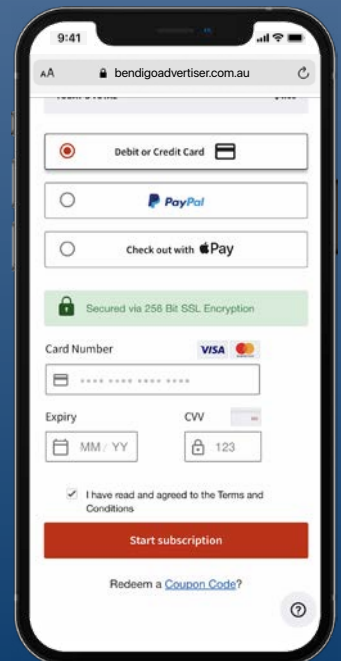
9:41

AA bendigoadvertiser.com.au

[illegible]

Debit or Credit Card

PayPal

Check out with Pay

Secured via 256 Bit SSL Encryption

Card Number

VISA

•••• •••• •••• ••••

Expiry

CVV

MM / YY

123

I have read and agreed to the Terms and Conditions

Start subscription

Redeem a Coupon Code?

?